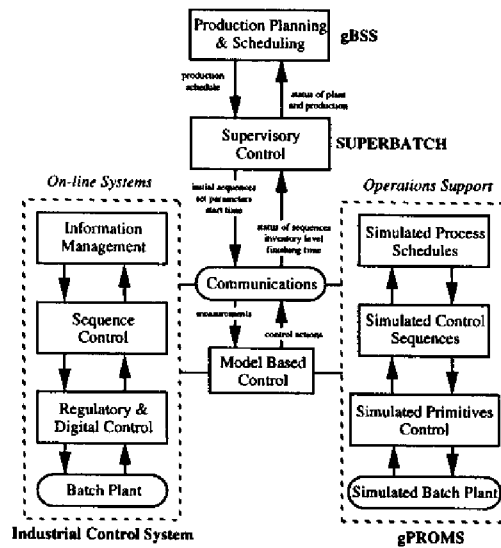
Production Planning & Scheduling

gBSS

production schedule

status of plant and production

Supervisory Control

SUPERBATCH

On-line Systems

initial sequences set parameters start time

status of sequences inventory level finishing time

Operations Support

Information Management

Simulated Process Schedules

Communications

Sequence Control

measurements

control actions

Simulated Control Sequences

Model Based Control

Regulatory & Digital Control

Simulated Primitives Control

Batch Plant

Simulated Batch Plant

Industrial Control System

gPROMS